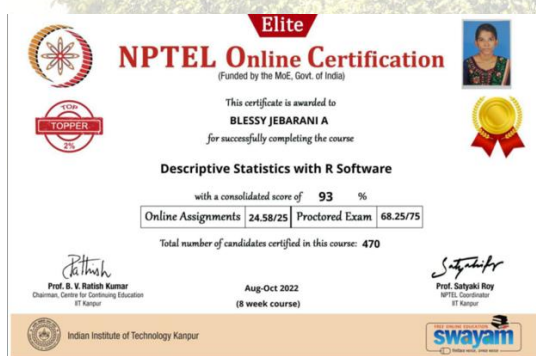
Elite

NPTEL Online Certification
(Funded by the MoE, Govt. of India)

TOP
TOPPER
2%

This certificate is awarded to

BLESSY JEBARANI A

for successfully completing the course

Descriptive Statistics with R Software

with a consolidated score of 93 %

| Online Assignments | 24.58/25 | Proctored Exam | 68.25/75 |
|---|---|---|---|

Total number of candidates certified in this course: 470

Prof. B. V. Ratish Kumar
Chairman, Centre for Continuing Education
IIT Kanpur

Aug-Oct 2022
(8 week course)

Prof. Satyaki Roy
NPTEL Coordinator
IIT Kanpur

Indian Institute of Technology Kanpur

swayam